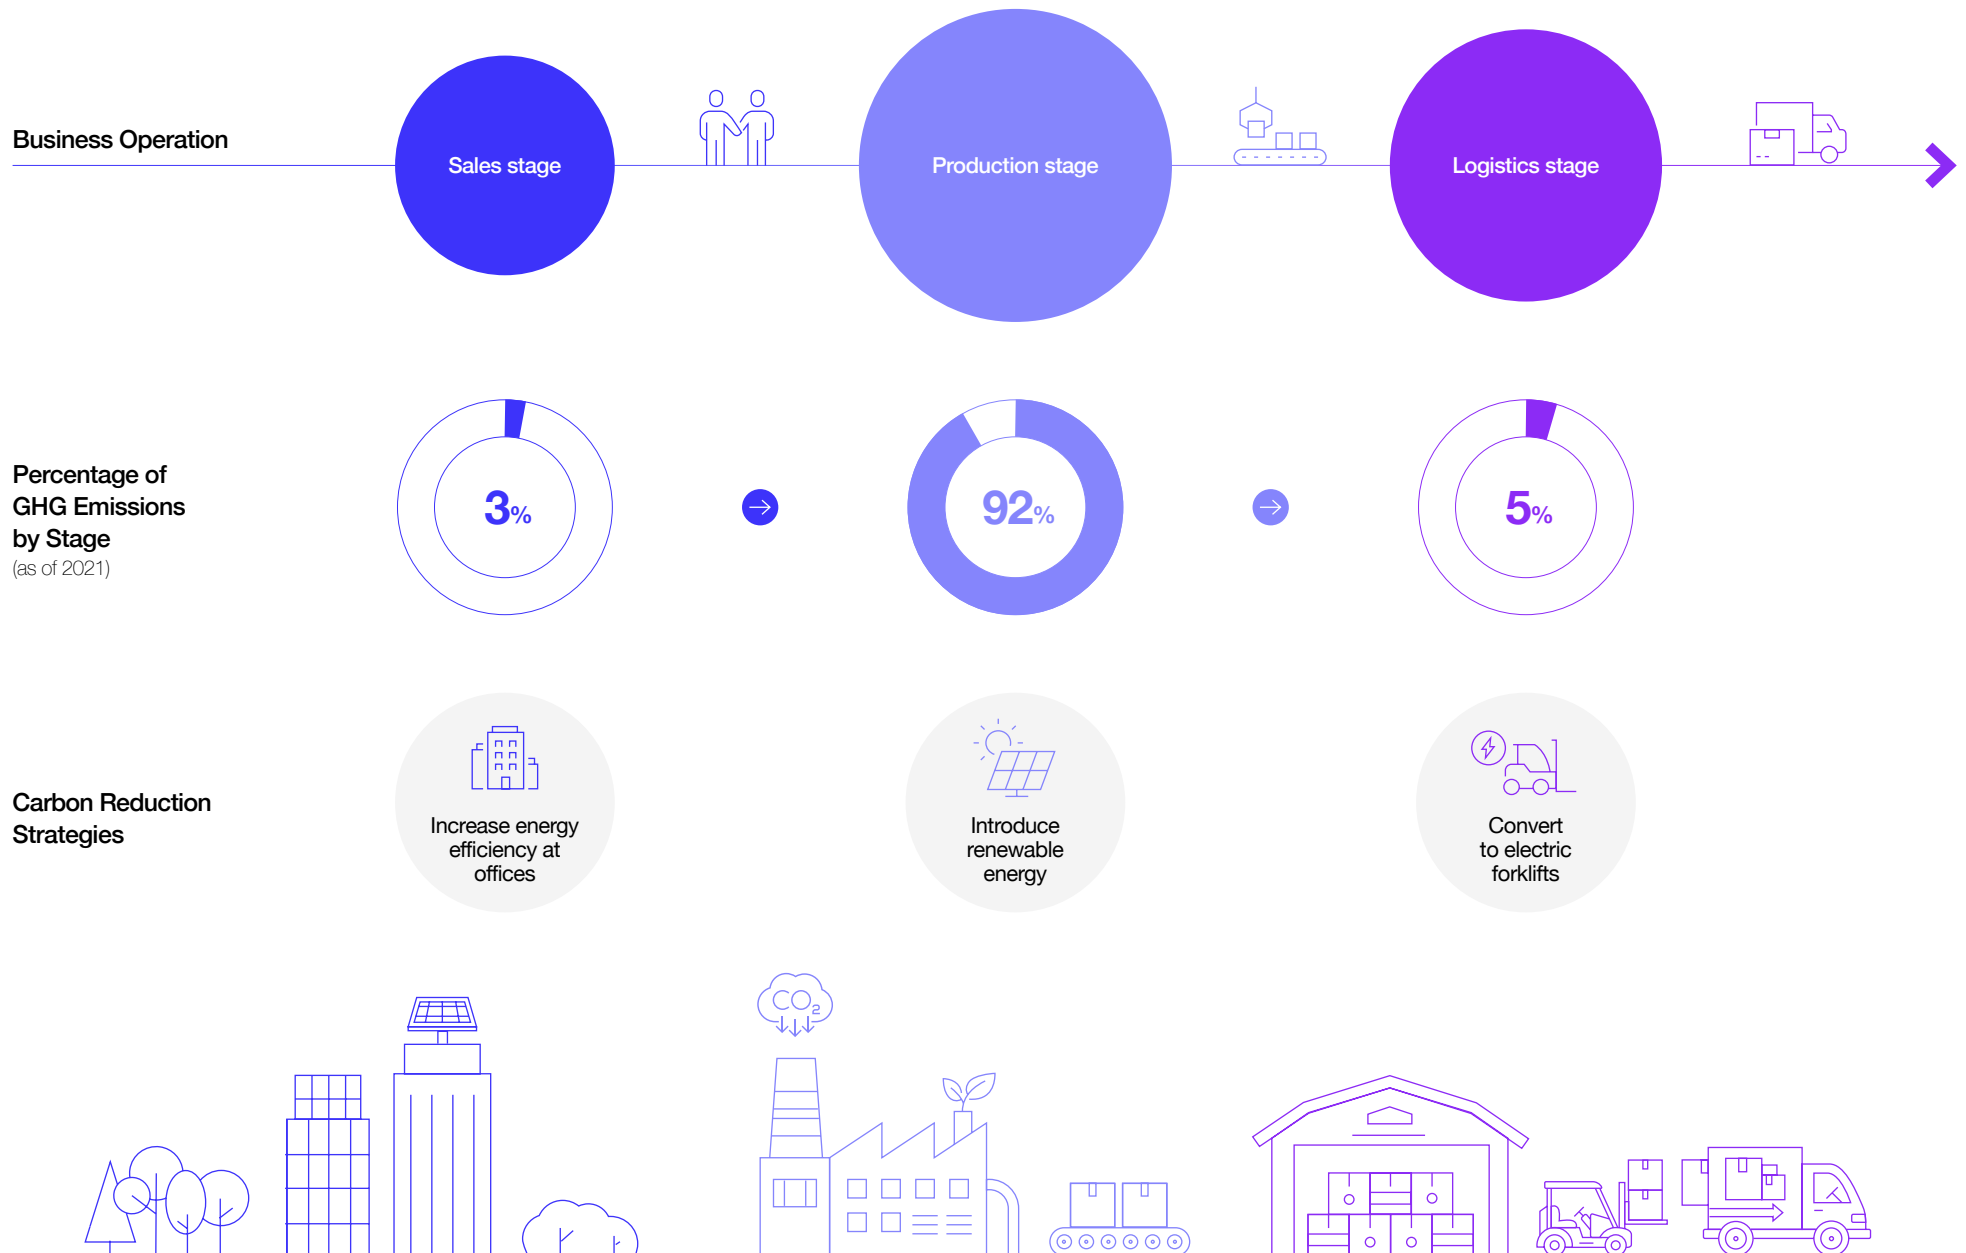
Business Operation

Sales stage

Production stage

Logistics stage

Percentage of GHG Emissions by Stage
(as of 2021)

3%

92%

5%

Carbon Reduction Strategies

Increase energy efficiency at offices

Introduce renewable energy

Convert to electric forklifts

$CO_2$